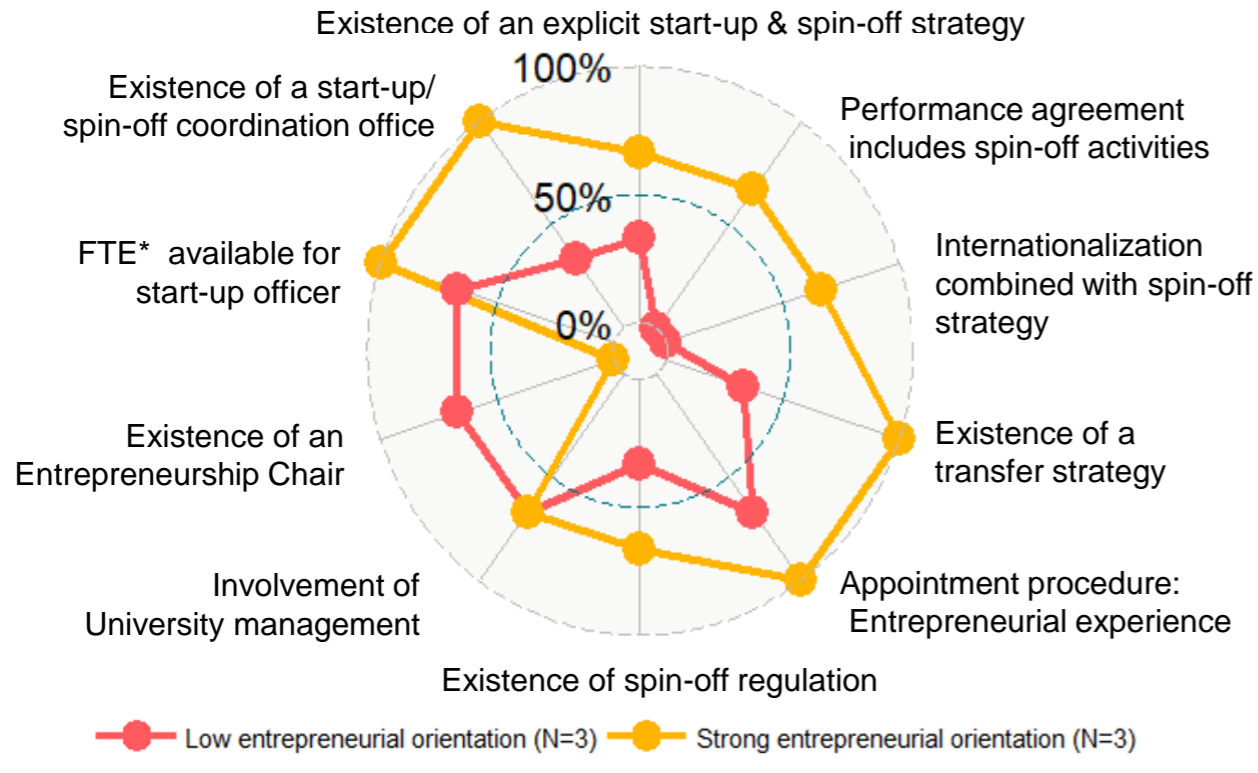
Existence of an explicit start-up & spin-off strategy

100%

50%

0%

Performance agreement includes spin-off activities

Internationalization combined with spin-off strategy

Existence of a transfer strategy

Appointment procedure: Entrepreneurial experience

Existence of spin-off regulation

Involvement of University management

Existence of an Entrepreneurship Chair

FTE* available for start-up officer

Existence of a start-up/ spin-off coordination office

Low entrepreneurial orientation (N=3)
Strong entrepreneurial orientation (N=3)